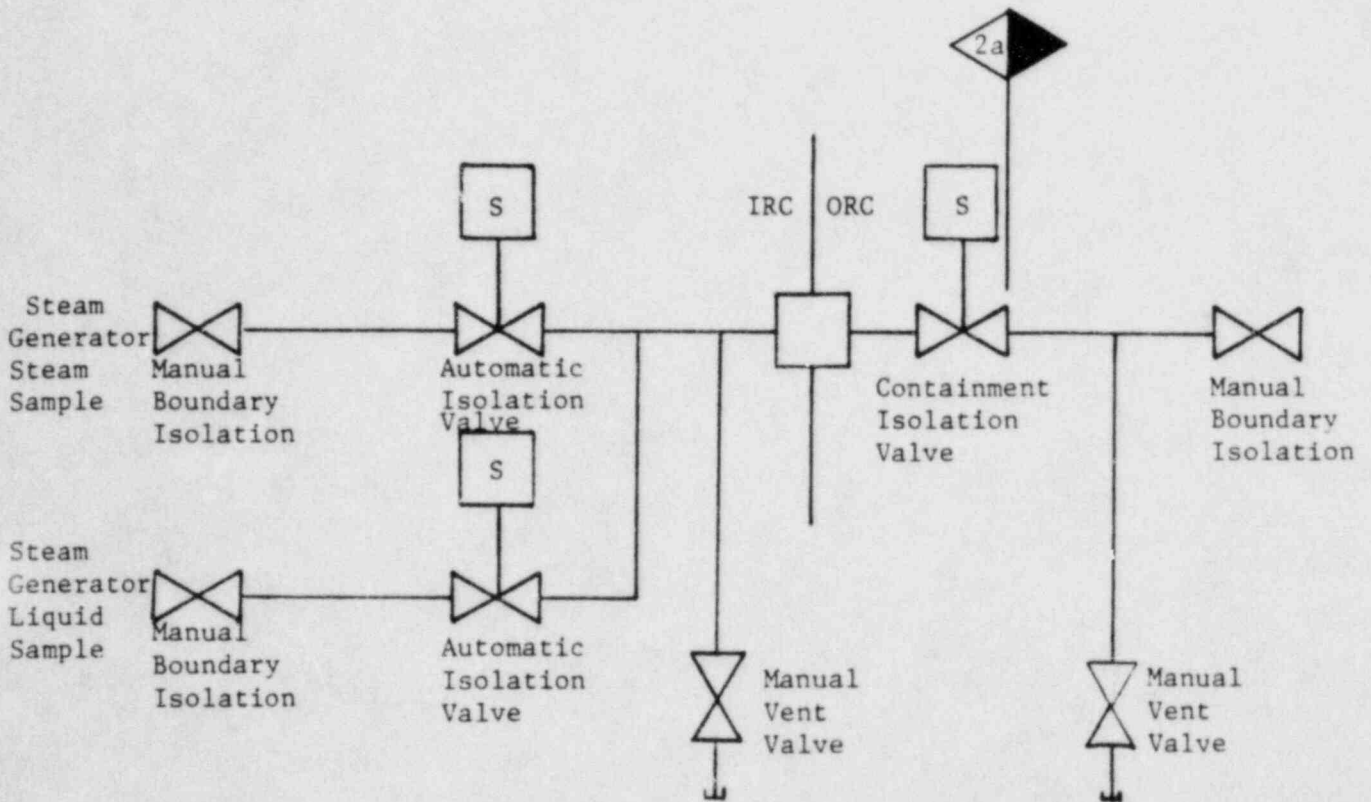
2a

S

IRC ORC

S

Steam Generator Steam Sample

Manual Boundary Isolation

Automatic Isolation Valve

Containment Isolation Valve

Manual Boundary Isolation

S

Steam Generator Liquid Sample

Manual Boundary Isolation

Automatic Isolation Valve

Manual Vent Valve

Manual Vent Valve